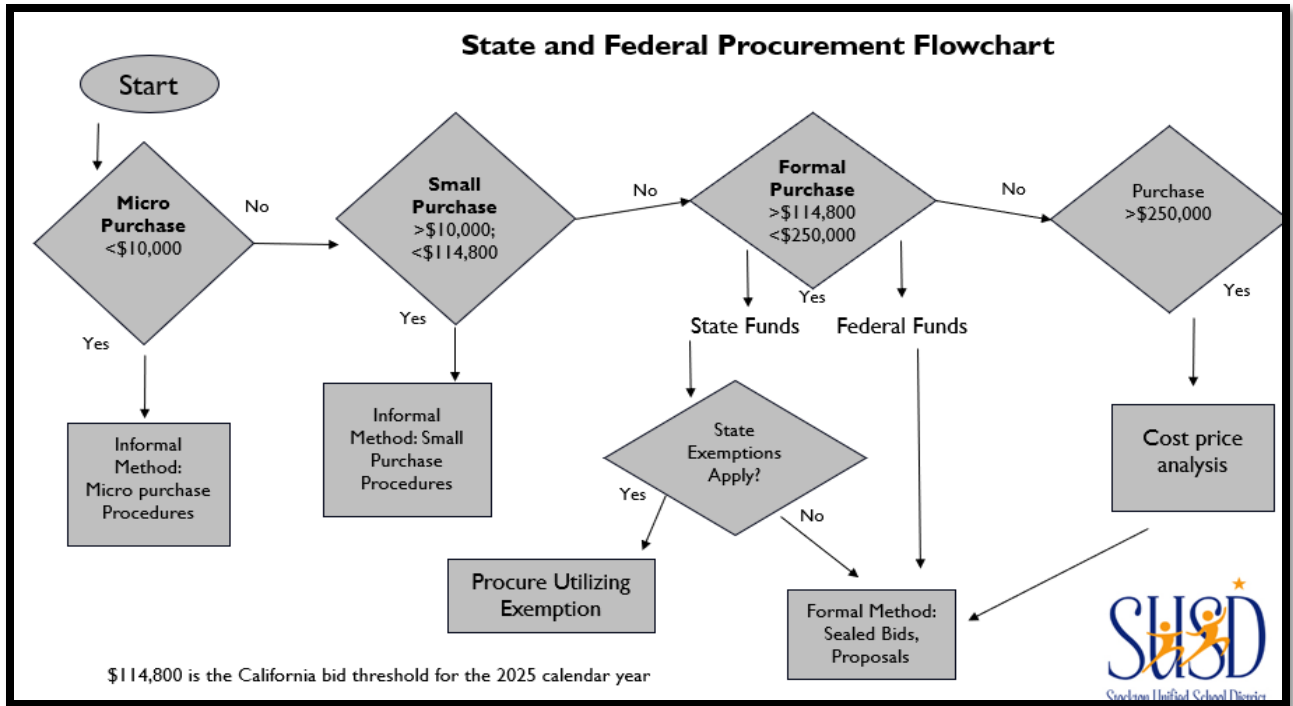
State and Federal Procurement Flowchart

Start

Micro Purchase <\$10,000

No

Small Purchase >\$10,000; <\$114,800

No

Formal Purchase >\$114,800 <\$250,000

No

Purchase >\$250,000

Yes

Informal Method: Micro purchase Procedures

Yes

Informal Method: Small Purchase Procedures

Yes

State Funds

Federal Funds

Yes

Cost price analysis

State Exemptions Apply?

Yes

No

Procure Utilizing Exemption

Formal Method: Sealed Bids, Proposals

\$114,800 is the California bid threshold for the 2025 calendar year

SUSD
Stockton Unified School District